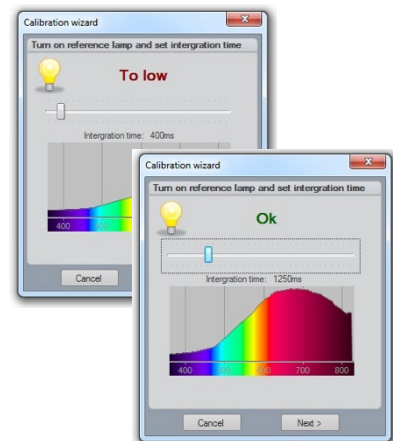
Calibration wizard

Turn on reference lamp and set intergration time

To low

Intergration time: 400ms

400

Cancel

Calibration wizard

Turn on reference lamp and set intergration time

Ok

Intergration time: 1250ms

400 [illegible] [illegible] 700 800

Cancel

Next >